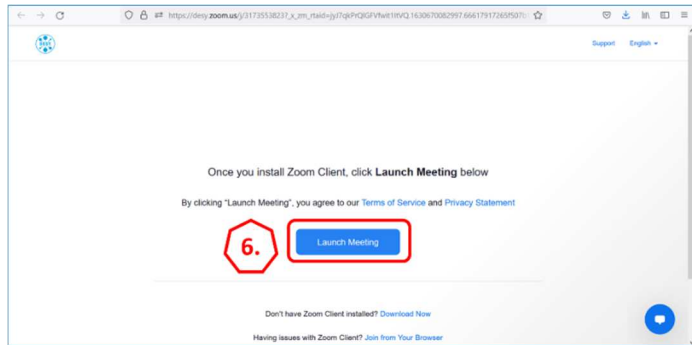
https://desy.zoom.us/j/31735538237?_x_zm_rtaid=jyJ7qkPrQIGFVfwIt1ItVQ.1630670082997.666179172​65f507

Support English

Once you install Zoom Client, click **Launch Meeting** below

By clicking "Launch Meeting", you agree to our Terms of Service and Privacy Statement

6.

Launch Meeting

Don't have Zoom Client installed? Download Now

Having issues with Zoom Client? Join from Your Browser